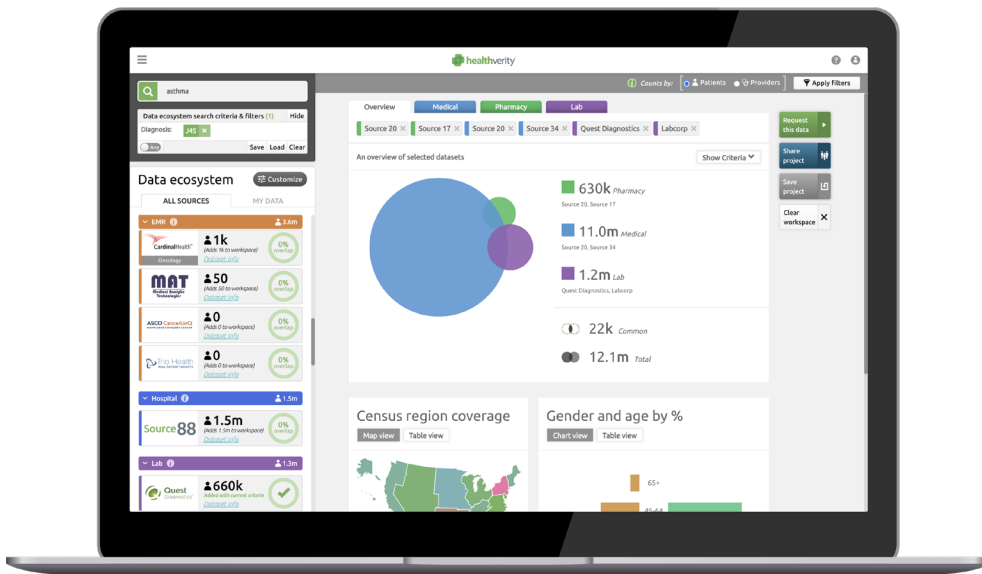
healthverity

asthma

Data ecosystem search criteria & filters (1) Hide

Diagnosis: J45 ×

Any Save Load Clear

Counts by: Patients Providers Apply filters

Data ecosystem Customize

ALL SOURCES MY DATA

EMR 3.6m

CardinalHealth Oncology 1k (Adds 1k to workspace) Dataset info 0% overlap

MAT Medical Analytic Technologies 50 (Adds 50 to workspace) Dataset info 0% overlap

ASCO CancerLinQ 0 (Adds 0 to workspace) Dataset info 0% overlap

Trio Health 0 (Adds 0 to workspace) Dataset info 0% overlap

Hospital 1.5m

Source 88 1.5m (Adds 1.5m to workspace) Dataset info 0% overlap

Lab 1.3m

Quest Diagnostics 660k Added with current criteria Dataset info

Overview Medical Pharmacy Lab

Source 20 × Source 17 × Source 20 × Source 34 × Quest Diagnostics × Labcorp ×

An overview of selected datasets

Show Criteria

630k Pharmacy
Source 20, Source 17

11.0m Medical
Source 20, Source 34

1.2m Lab
Quest Diagnostics, Labcorp

22k Common

12.1m Total

Request this data

Share project

Save project

Clear workspace ×

Census region coverage

Map view Table view

Gender and age by %

Chart view Table view

65+

45-64